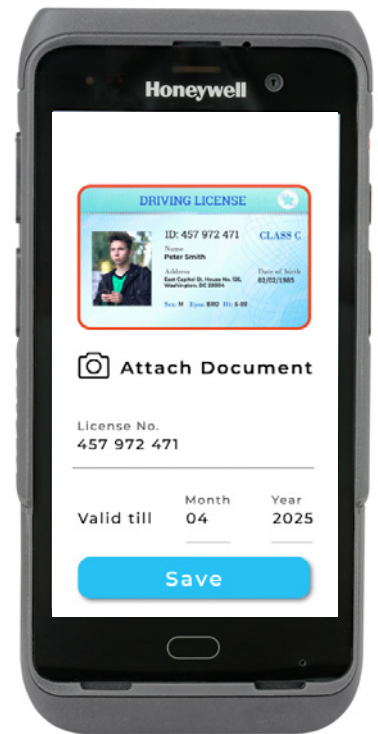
Honeywell

DRIVING LICENSE

ID: 457 972 471

CLASS C

Name
Peter Smith

Address
East Capitol St. House No. 135, Washington, DC 20004

Date of birth
02/02/1985

Sex M Eyes BRO Ht 5-08

Attach Document

License No.
457 972 471

Valid till

Month
04

Year
2025

Save